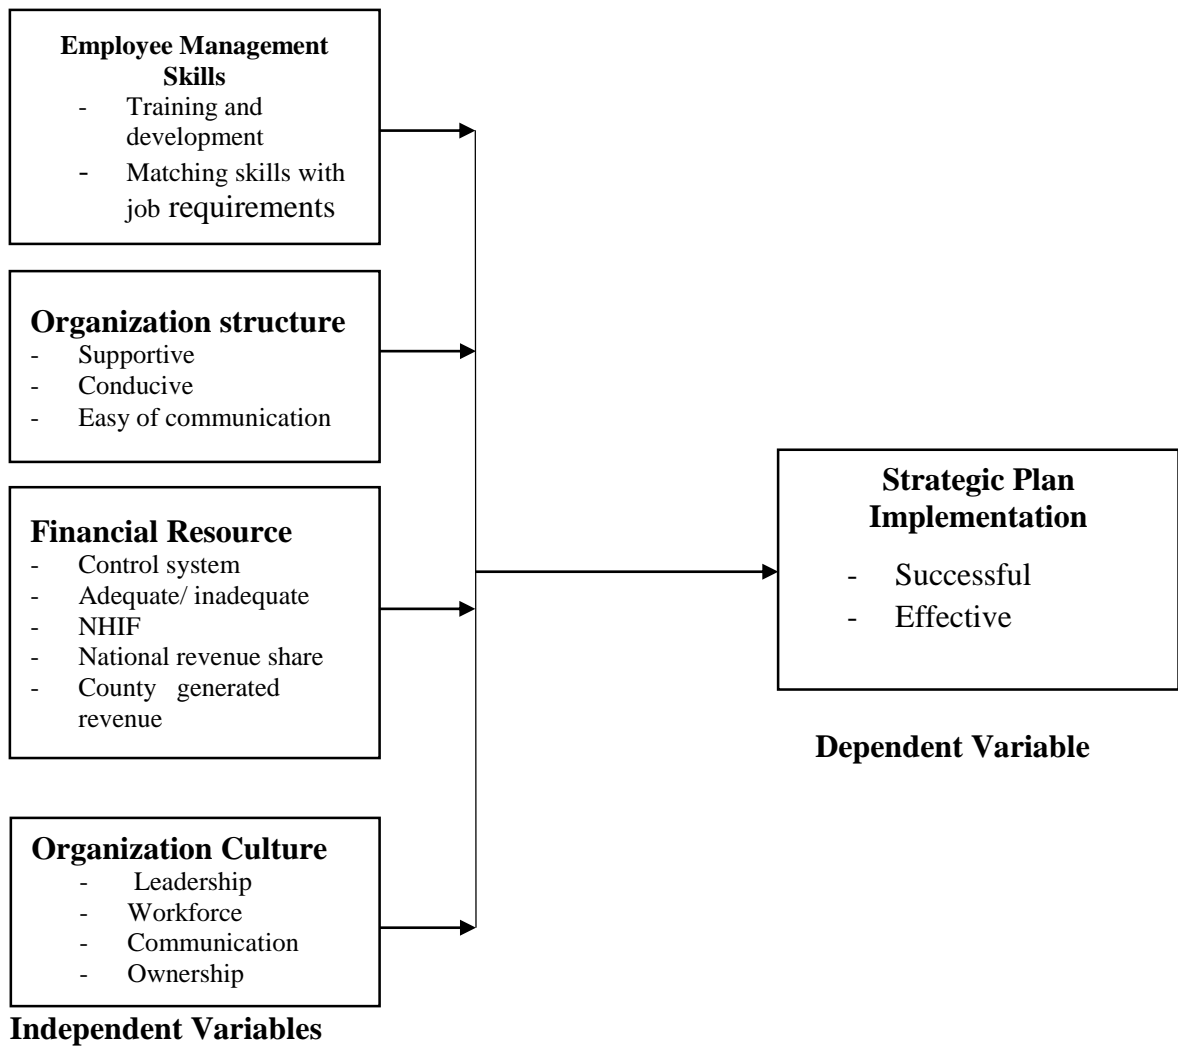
Employee Management Skills
- Training and development
- Matching skills with job requirements

Organization structure
- Supportive
- Conducive
- Easy of communication

Financial Resource
- Control system
- Adequate/ inadequate
- NHIF
- National revenue share
- County generated revenue

Organization Culture
- Leadership
- Workforce
- Communication
- Ownership

Independent Variables

Strategic Plan Implementation
- Successful
- Effective

Dependent Variable